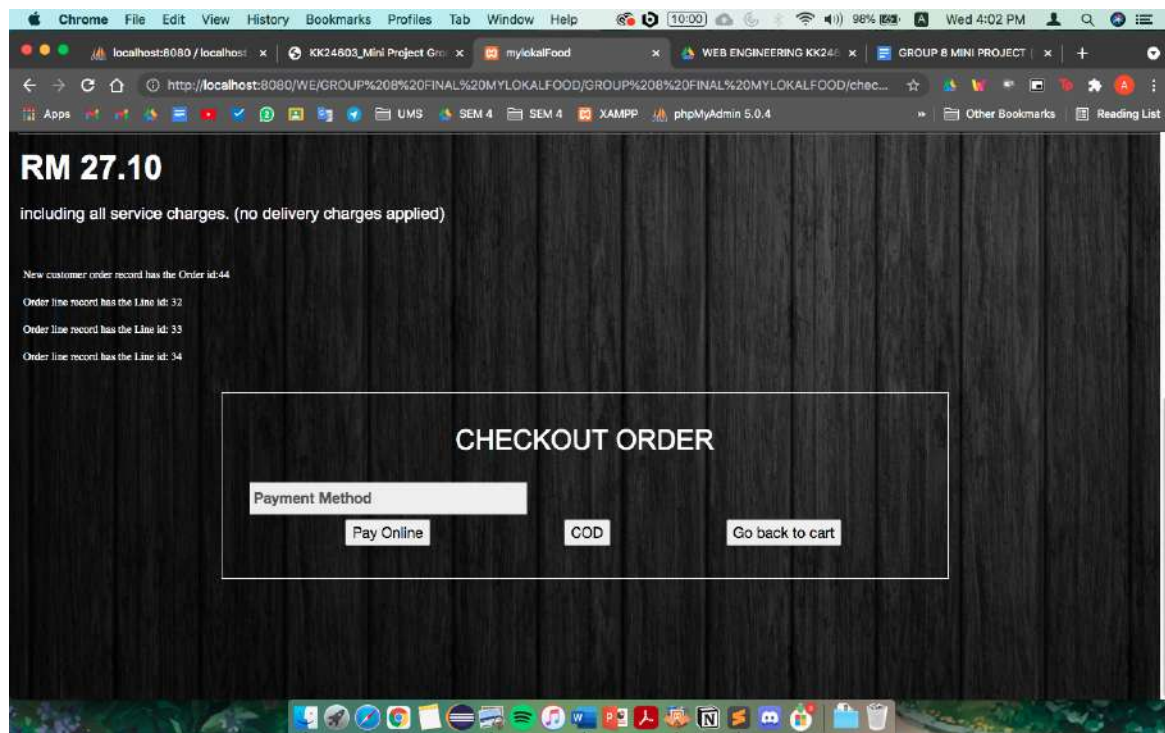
Chrome File Edit View History Bookmarks Profiles Tab Window Help 10:00 98% Wed 4:02 PM

localhost:8080 / localhost × KK24603_Mini Project Gro × mylokalFood × WEB ENGINEERING KK246 × GROUP 8 MINI PROJECT × +

http://localhost:8080/WE/GROUP%208%20FINAL%20MYLOKALFOOD/GROUP%208%20FINAL%20MYLOKALFOOD/chec...

Apps UMS SEM 4 SEM 4 XAMPP phpMyAdmin 5.0.4 » Other Bookmarks Reading List

RM 27.10

including all service charges. (no delivery charges applied)

New customer order record has the Order id:44

Order line record has the Line id: 32

Order line record has the Line id: 33

Order line record has the Line id: 34

CHECKOUT ORDER

Payment Method

Pay Online COD Go back to cart